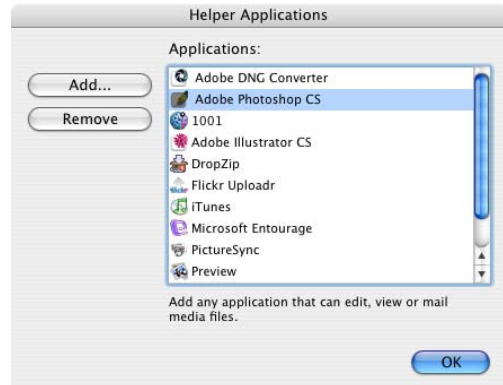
Helper Applications

Applications:

Add...

Remove

Adobe DNG Converter
Adobe Photoshop CS
1001
Adobe Illustrator CS
DropZip
Flickr Uploadr
iTunes
Microsoft Entourage
PictureSync
Preview

Add any application that can edit, view or mail media files.

OK